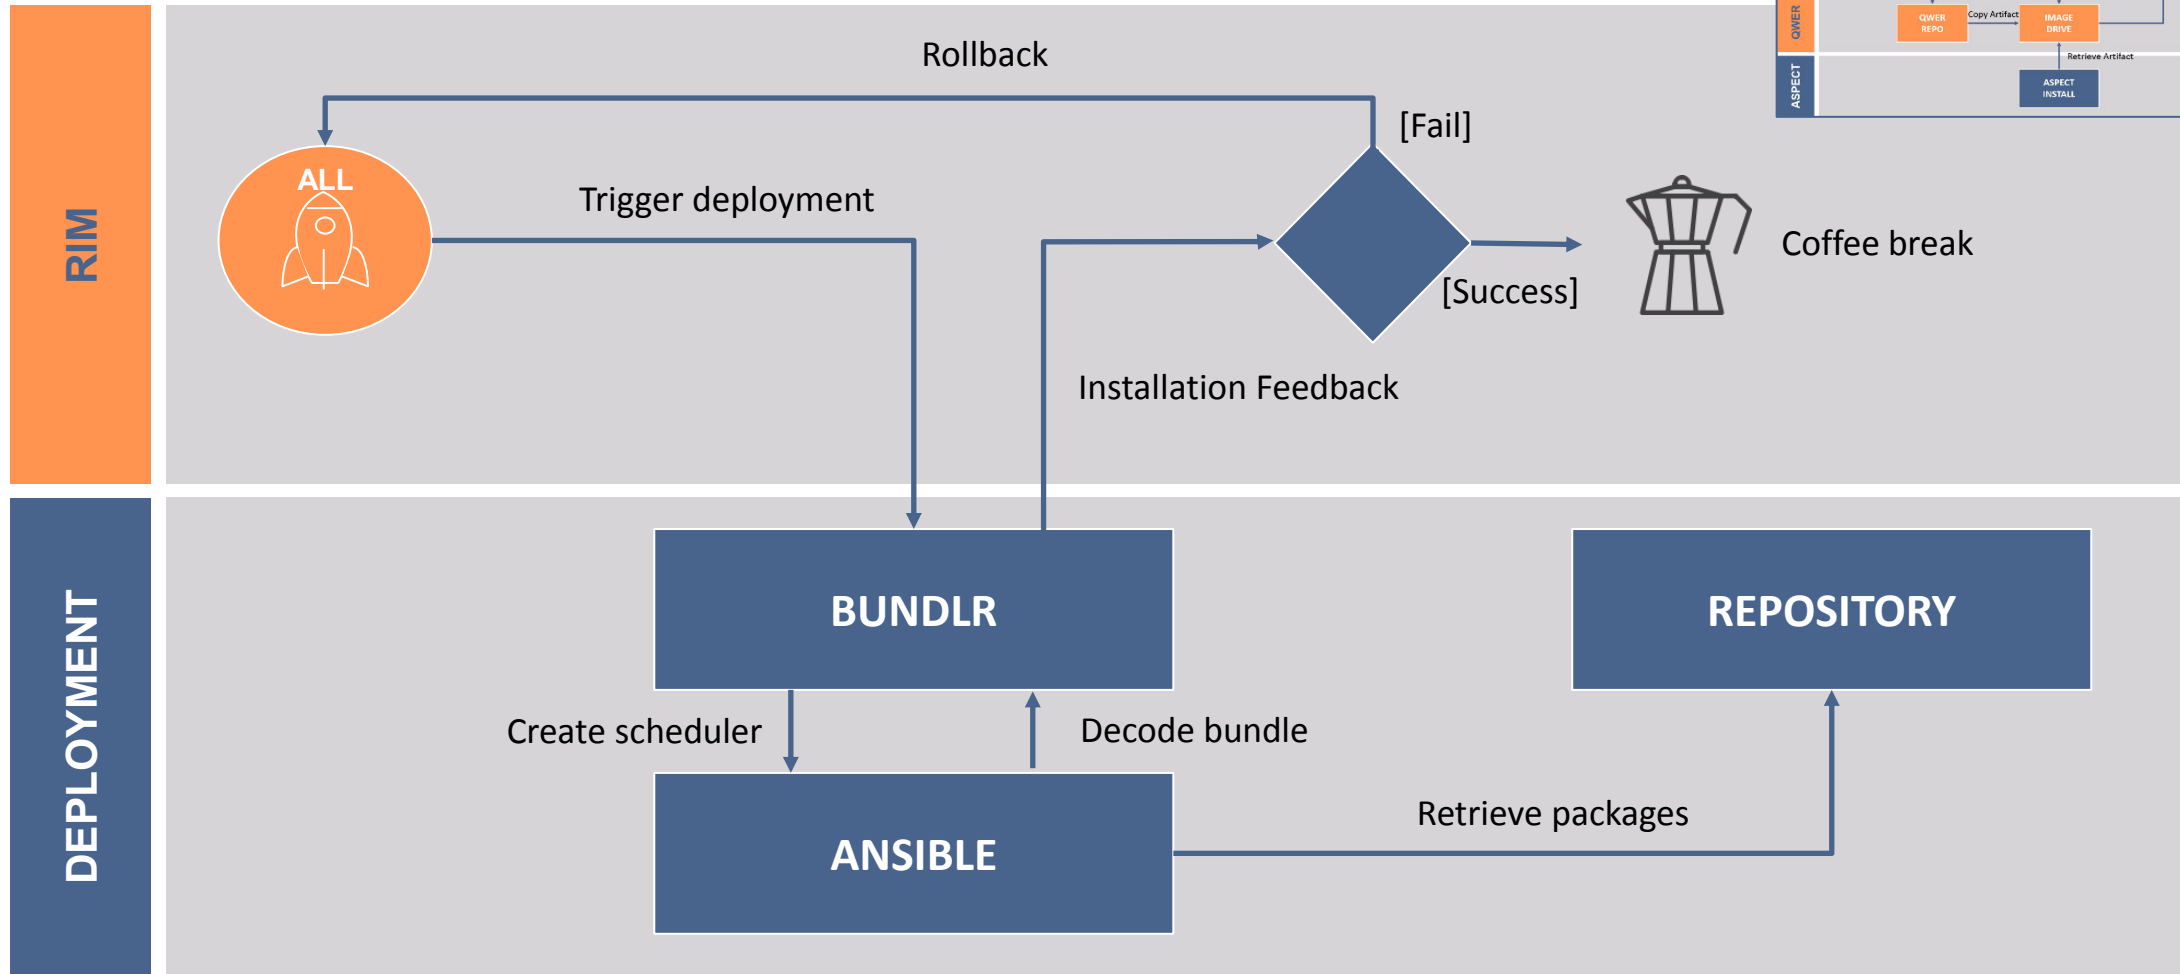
RIM

Rollback

[Fail]

ALL

Trigger deployment

[Success]

Coffee break

Installation Feedback

QWER

QWER REPO

Copy Artifact

IMAGE DRIVE

Retrieve Artifact

ASPECT

ASPECT INSTALL

DEPLOYMENT

BUNDLR

REPOSITORY

Create scheduler

Decode bundle

ANSIBLE

Retrieve packages